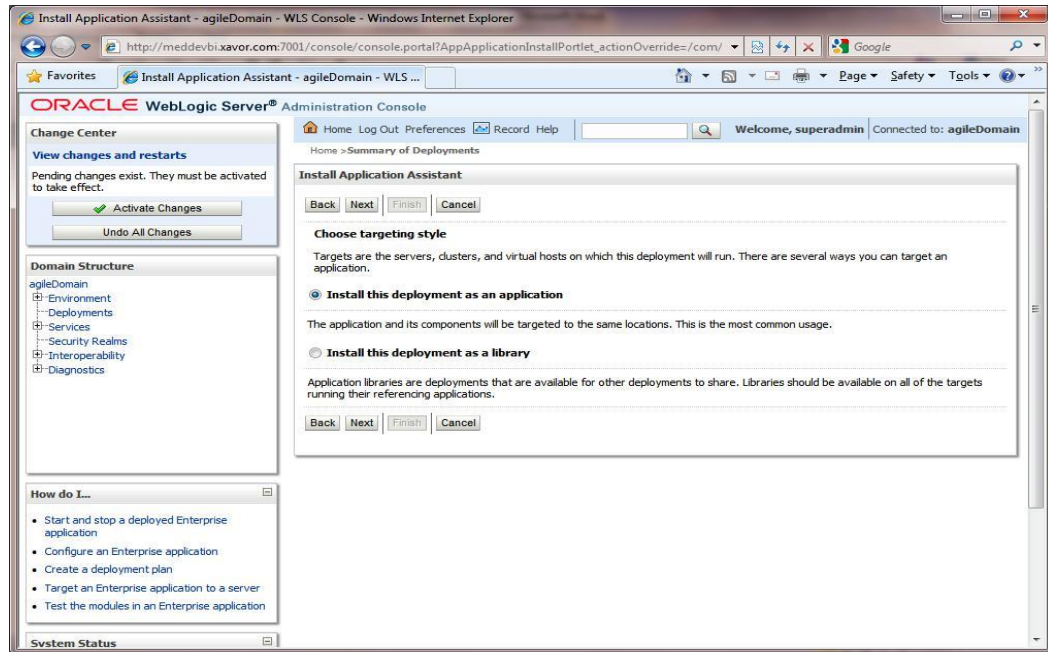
Install Application Assistant - agileDomain - WLS Console - Windows Internet Explorer

http://meddevbi.xavor.com:7001/console/console.portal?AppApplicationInstallPortlet_actionOverride=/com/

Google

Favorites

Install Application Assistant - agileDomain - WLS ...

Page ▾ Safety ▾ Tools ▾

ORACLE WebLogic Server® Administration Console

Change Center

View changes and restarts

Pending changes exist. They must be activated to take effect.

Activate Changes

Undo All Changes

Domain Structure

agileDomain
Environment
Deployments
Services
Security Realms
Interoperability
Diagnostics

How do I...

• Start and stop a deployed Enterprise application
• Configure an Enterprise application
• Create a deployment plan
• Target an Enterprise application to a server
• Test the modules in an Enterprise application

System Status

Home Log Out Preferences Record Help

Welcome, superadmin Connected to: agileDomain

Home >Summary of Deployments

Install Application Assistant

Back Next Finish Cancel

Choose targeting style

Targets are the servers, clusters, and virtual hosts on which this deployment will run. There are several ways you can target an application.

Install this deployment as an application

The application and its components will be targeted to the same locations. This is the most common usage.

Install this deployment as a library

Application libraries are deployments that are available for other deployments to share. Libraries should be available on all of the targets running their referencing applications.

Back Next Finish Cancel